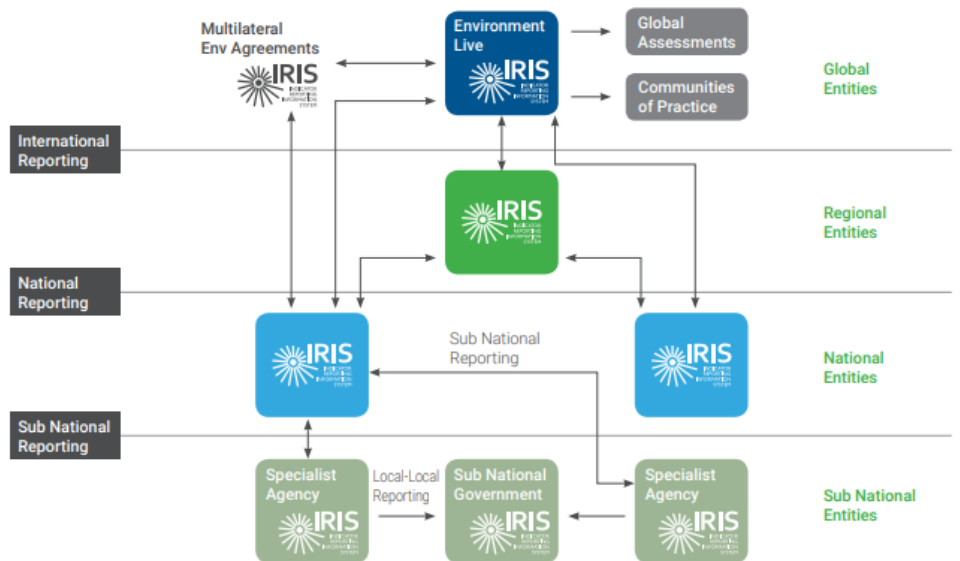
Multilateral Env Agreements
IRIS INDICATOR REPORTING INFORMATION SYSTEM

Environment Live
IRIS INDICATOR REPORTING INFORMATION SYSTEM

Global Assessments

Communities of Practice

Global Entities

International Reporting

IRIS INDICATOR REPORTING INFORMATION SYSTEM

Regional Entities

National Reporting

IRIS INDICATOR REPORTING INFORMATION SYSTEM

Sub National Reporting

IRIS INDICATOR REPORTING INFORMATION SYSTEM

National Entities

Sub National Reporting

Specialist Agency
IRIS INDICATOR REPORTING INFORMATION SYSTEM

Local-Local Reporting

Sub National Government
IRIS INDICATOR REPORTING INFORMATION SYSTEM

Specialist Agency
IRIS INDICATOR REPORTING INFORMATION SYSTEM

Sub National Entities